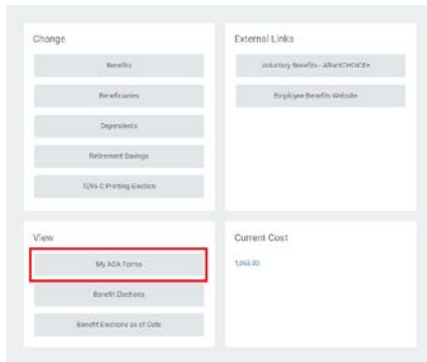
Change

Benefits

Beneficiaries

Dependents

Retirement Savings

1095-C Printing Election

External Links

Voluntary Benefits - AlbertCHOICE+

Employee Benefits Website

View

My ACA Forms

Benefit Elections

Benefit Elections as of Date

Current Cost

1,060.00